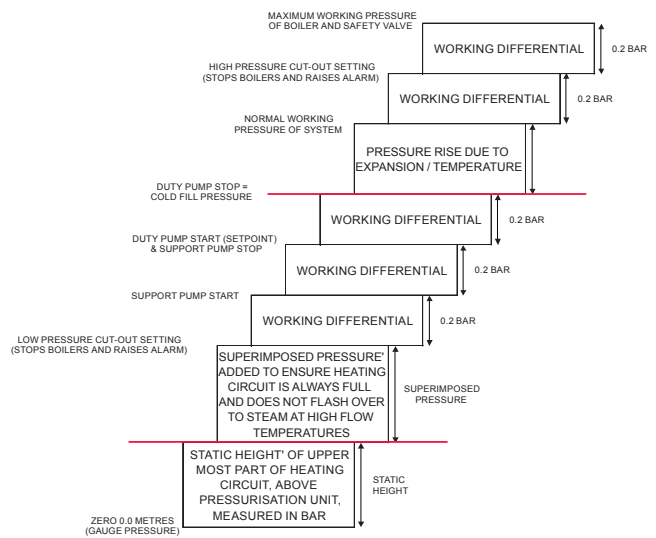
MAXIMUM WORKING PRESSURE OF BOILER AND SAFETY VALVE

WORKING DIFFERENTIAL

0.2 BAR

HIGH PRESSURE CUT-OUT SETTING (STOPS BOILERS AND RAISES ALARM)

WORKING DIFFERENTIAL

0.2 BAR

NORMAL WORKING PRESSURE OF SYSTEM

PRESSURE RISE DUE TO EXPANSION / TEMPERATURE

DUTY PUMP STOP = COLD FILL PRESSURE

WORKING DIFFERENTIAL

0.2 BAR

DUTY PUMP START (SETPOINT) & SUPPORT PUMP STOP

WORKING DIFFERENTIAL

0.2 BAR

SUPPORT PUMP START

WORKING DIFFERENTIAL

0.2 BAR

LOW PRESSURE CUT-OUT SETTING (STOPS BOILERS AND RAISES ALARM)

SUPERIMPOSED PRESSURE' ADDED TO ENSURE HEATING CIRCUIT IS ALWAYS FULL AND DOES NOT FLASH OVER TO STEAM AT HIGH FLOW TEMPERATURES

SUPERIMPOSED PRESSURE

STATIC HEIGHT' OF UPPER MOST PART OF HEATING CIRCUIT, ABOVE PRESSURISATION UNIT, MEASURED IN BAR

STATIC HEIGHT

ZERO 0.0 METRES (GAUGE PRESSURE)